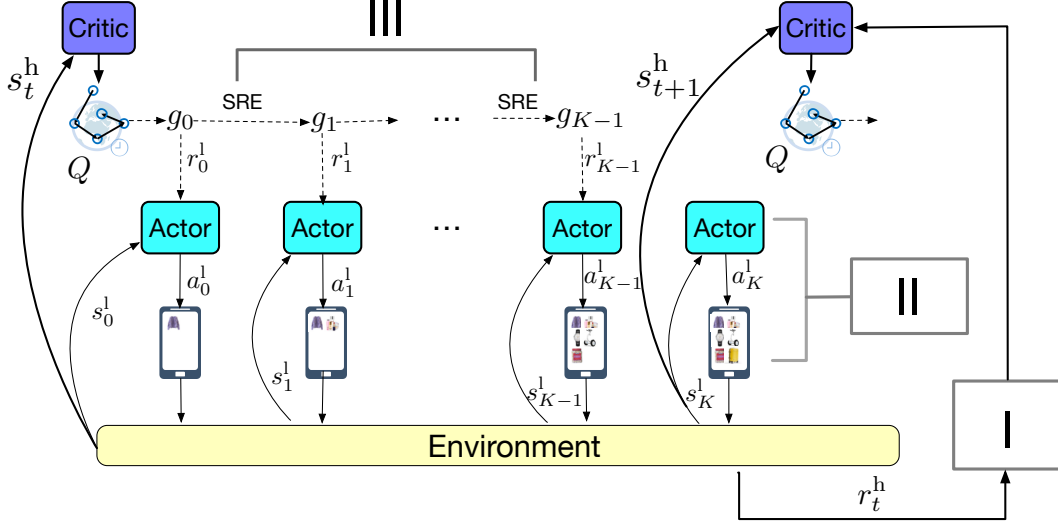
Critic

III

Critic

$s_t^{\mathrm{h}}$

$s_{t+1}^{\mathrm{h}}$

SRE

SRE

$g_0$

$g_1$

...

$g_{K-1}$

$Q$

$Q$

$r_0^{\mathrm{l}}$

$r_1^{\mathrm{l}}$

$r_{K-1}^{\mathrm{l}}$

Actor

Actor

...

Actor

Actor

$a_0^{\mathrm{l}}$

$a_1^{\mathrm{l}}$

$a_{K-1}^{\mathrm{l}}$

$a_K^{\mathrm{l}}$

II

$s_0^{\mathrm{l}}$

$s_1^{\mathrm{l}}$

$s_{K-1}^{\mathrm{l}}$

$s_K^{\mathrm{l}}$

Environment

I

$r_t^{\mathrm{h}}$